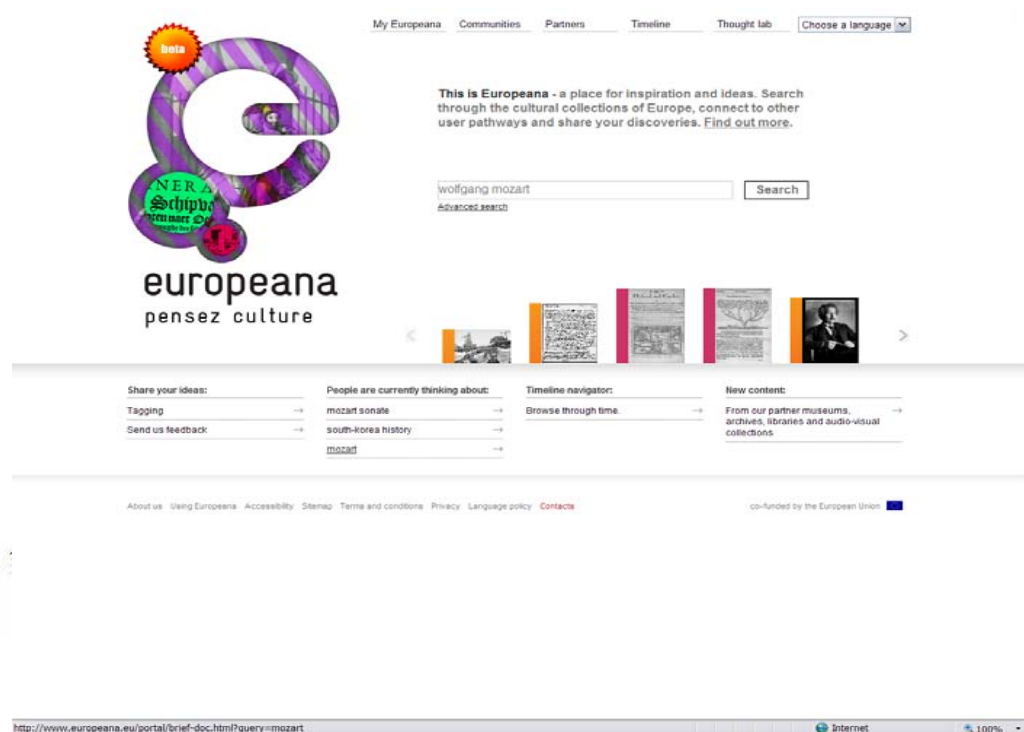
My Europeana Communities Partners Timeline Thought lab Choose a language

beta

NERA Schipva

europeana
pensez culture

This is Europeana - a place for inspiration and ideas. Search through the cultural collections of Europe, connect to other user pathways and share your discoveries. Find out more.

wolfgang mozart

Search

Advanced search

Share your ideas:
Tagging →
Send us feedback →

People are currently thinking about:
mozart sonate →
south-korea history →
mozart →

Timeline navigator:
Browse through time. →

New content:
From our partner museums, archives, libraries and audio-visual collections →

About us Using Europeana Accessibility Sitemap Terms and conditions Privacy Language policy Contacts

co-funded by the European Union

http://www.europeana.eu/portal/brief-doc.html?query=mozart

Internet

100%